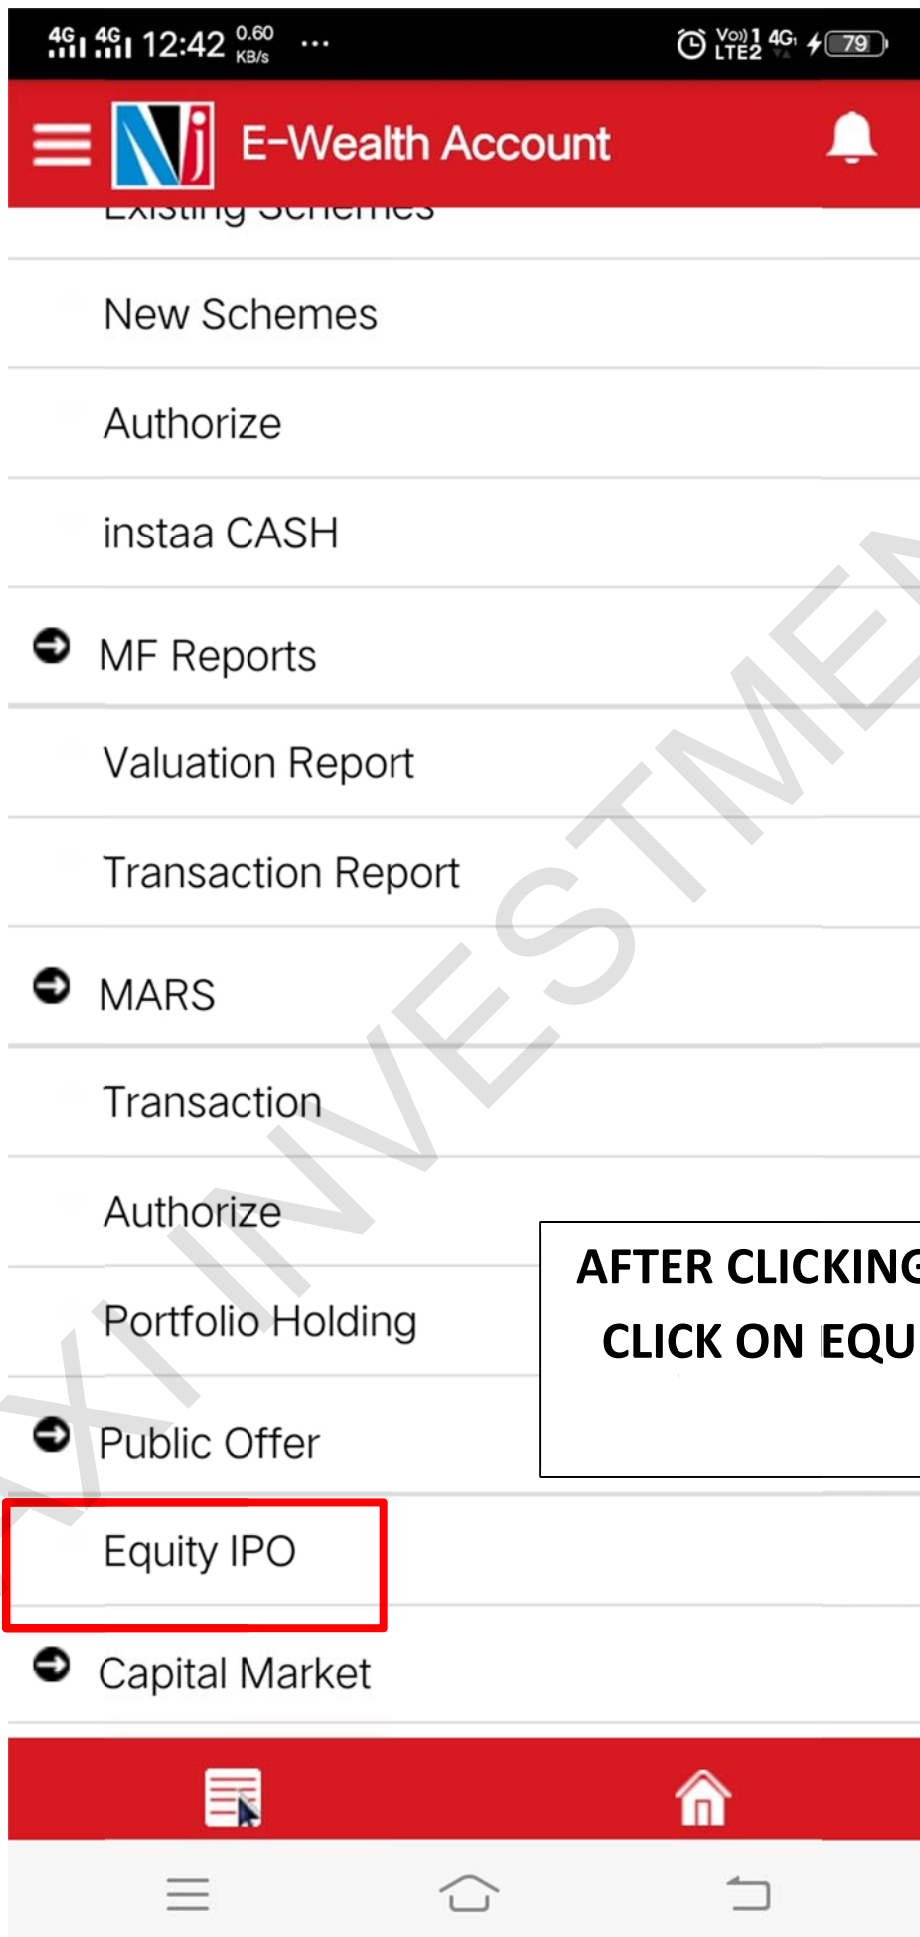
4G 4G 12:42 0.60 KB/s ...

Vo) 1 LTE2 4G 79

E-Wealth Account

Existing Schemes

New Schemes

Authorize

instaa CASH

MF Reports

Valuation Report

Transaction Report

MARS

Transaction

Authorize

Portfolio Holding

Public Offer

Equity IPO

Capital Market

AFTER CLICKING

CLICK ON EQU

XI INVESTMEN